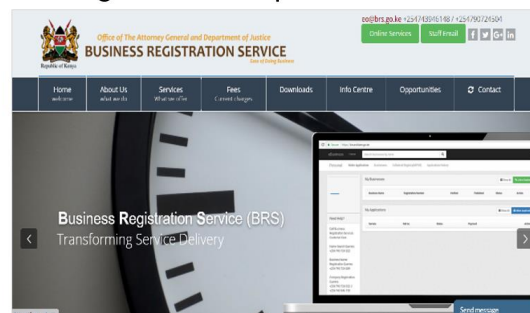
Republic of Kenya

Office of The Attorney General and Department of Justice
BUSINESS REGISTRATION SERVICE
Ease of Doing Business

co@brs.go.ke +254714946387 +254790724504

Online Services
Staff Email

Home
welcome

About Us
what we do

Services
What we offer

Fees
Current charges

Downloads

Info Centre

Opportunities

Contact

Business Registration Service (BRS)
Transforming Service Delivery

My Businesses

My Applications

Send message